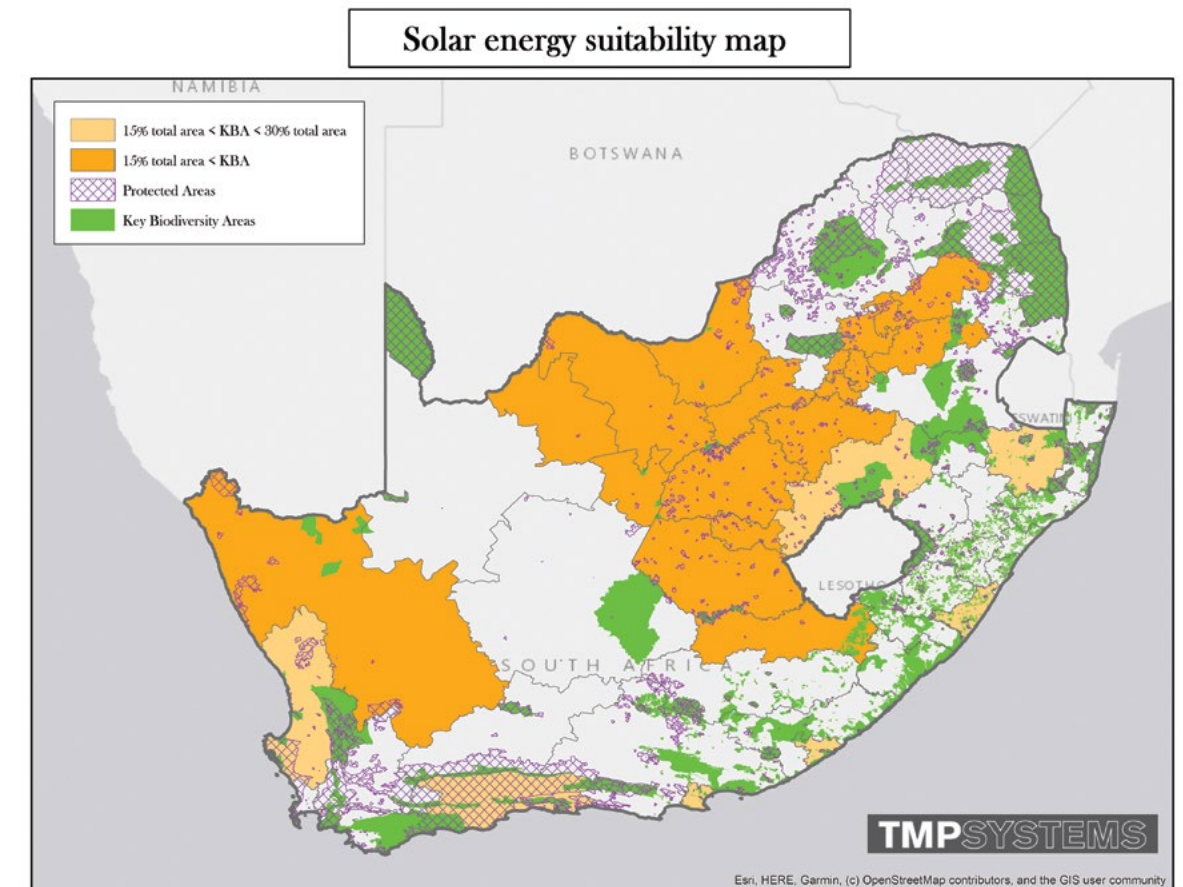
Solar energy suitability map

NAMIBIA

15% total area < KBA < 30% total area
15% total area < KBA
Protected Areas
Key Biodiversity Areas

BOTSWANA

SWATINI

LESOTHO

SOUTH AFRICA

TMPSYSTEMS

Esri, HERE, Garmin, (c) OpenStreetMap contributors, and the GIS user community